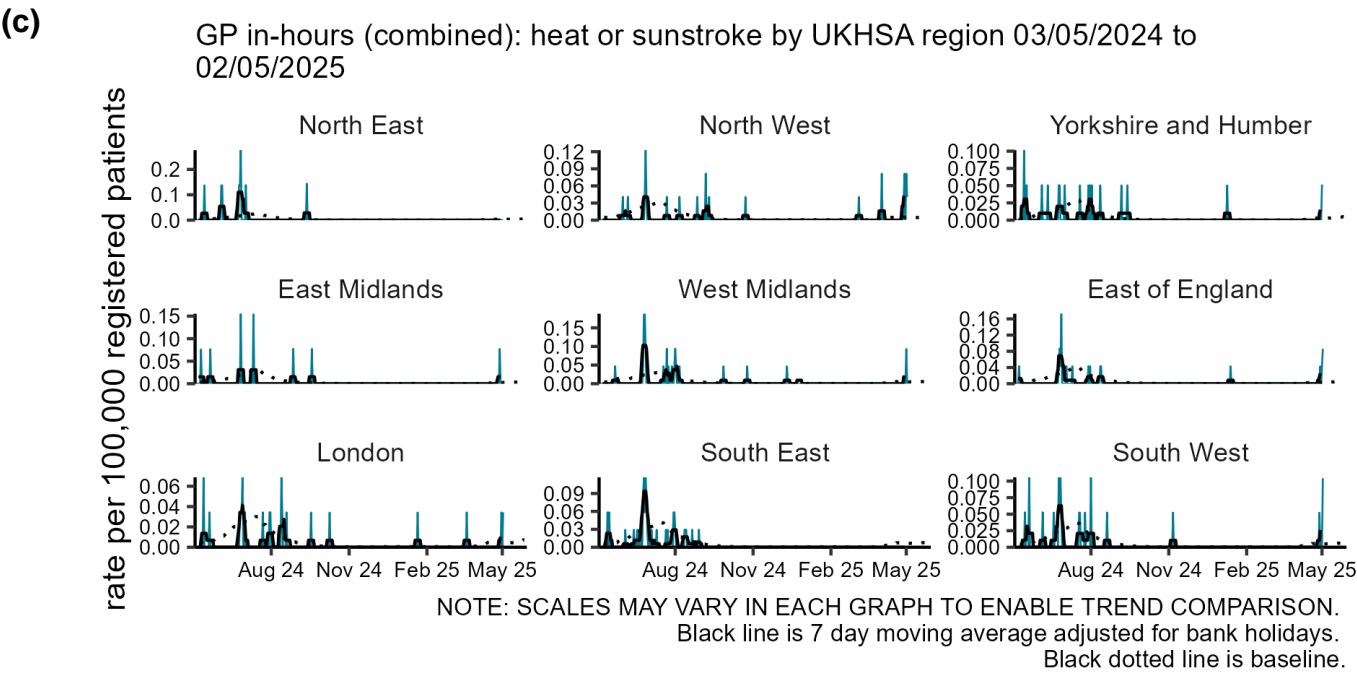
(c)

GP in-hours (combined): heat or sunstroke by UKHSA region 03/05/2024 to 02/05/2025

rate per 100,000 registered patients

North East
0.2
0.1
0.0

North West
0.12
0.09
0.06
0.03
0.00

Yorkshire and Humber
0.100
0.075
0.050
0.025
0.000

East Midlands
0.15
0.10
0.05
0.00

West Midlands
0.15
0.10
0.05
0.00

East of England
0.16
0.12
0.08
0.04
0.00

London
0.06
0.04
0.02
0.00
Aug 24 Nov 24 Feb 25 May 25

South East
0.09
0.06
0.03
0.00
Aug 24 Nov 24 Feb 25 May 25

South West
0.100
0.075
0.050
0.025
0.000
Aug 24 Nov 24 Feb 25 May 25

NOTE: SCALES MAY VARY IN EACH GRAPH TO ENABLE TREND COMPARISON.
Black line is 7 day moving average adjusted for bank holidays.
Black dotted line is baseline.